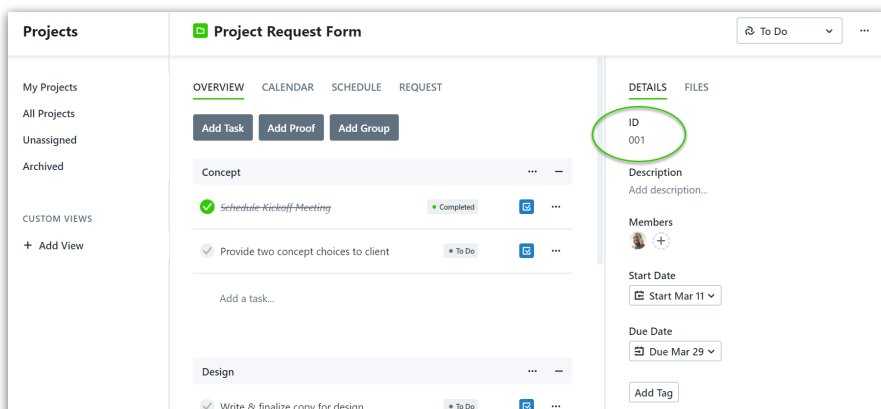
Projects

My Projects
All Projects
Unassigned
Archived

CUSTOM VIEWS
+ Add View

Project Request Form

To Do

OVERVIEW CALENDAR SCHEDULE REQUEST

Add Task Add Proof Add Group

Concept

~~Schedule Kickoff Meeting~~ • Completed

Provide two concept choices to client • To Do

Add a task...

Design

Write & finalize copy for design • To Do

DETAILS FILES

ID
001

Description
Add description...

Members

Start Date
Start Mar 11

Due Date
Due Mar 29

Add Tag